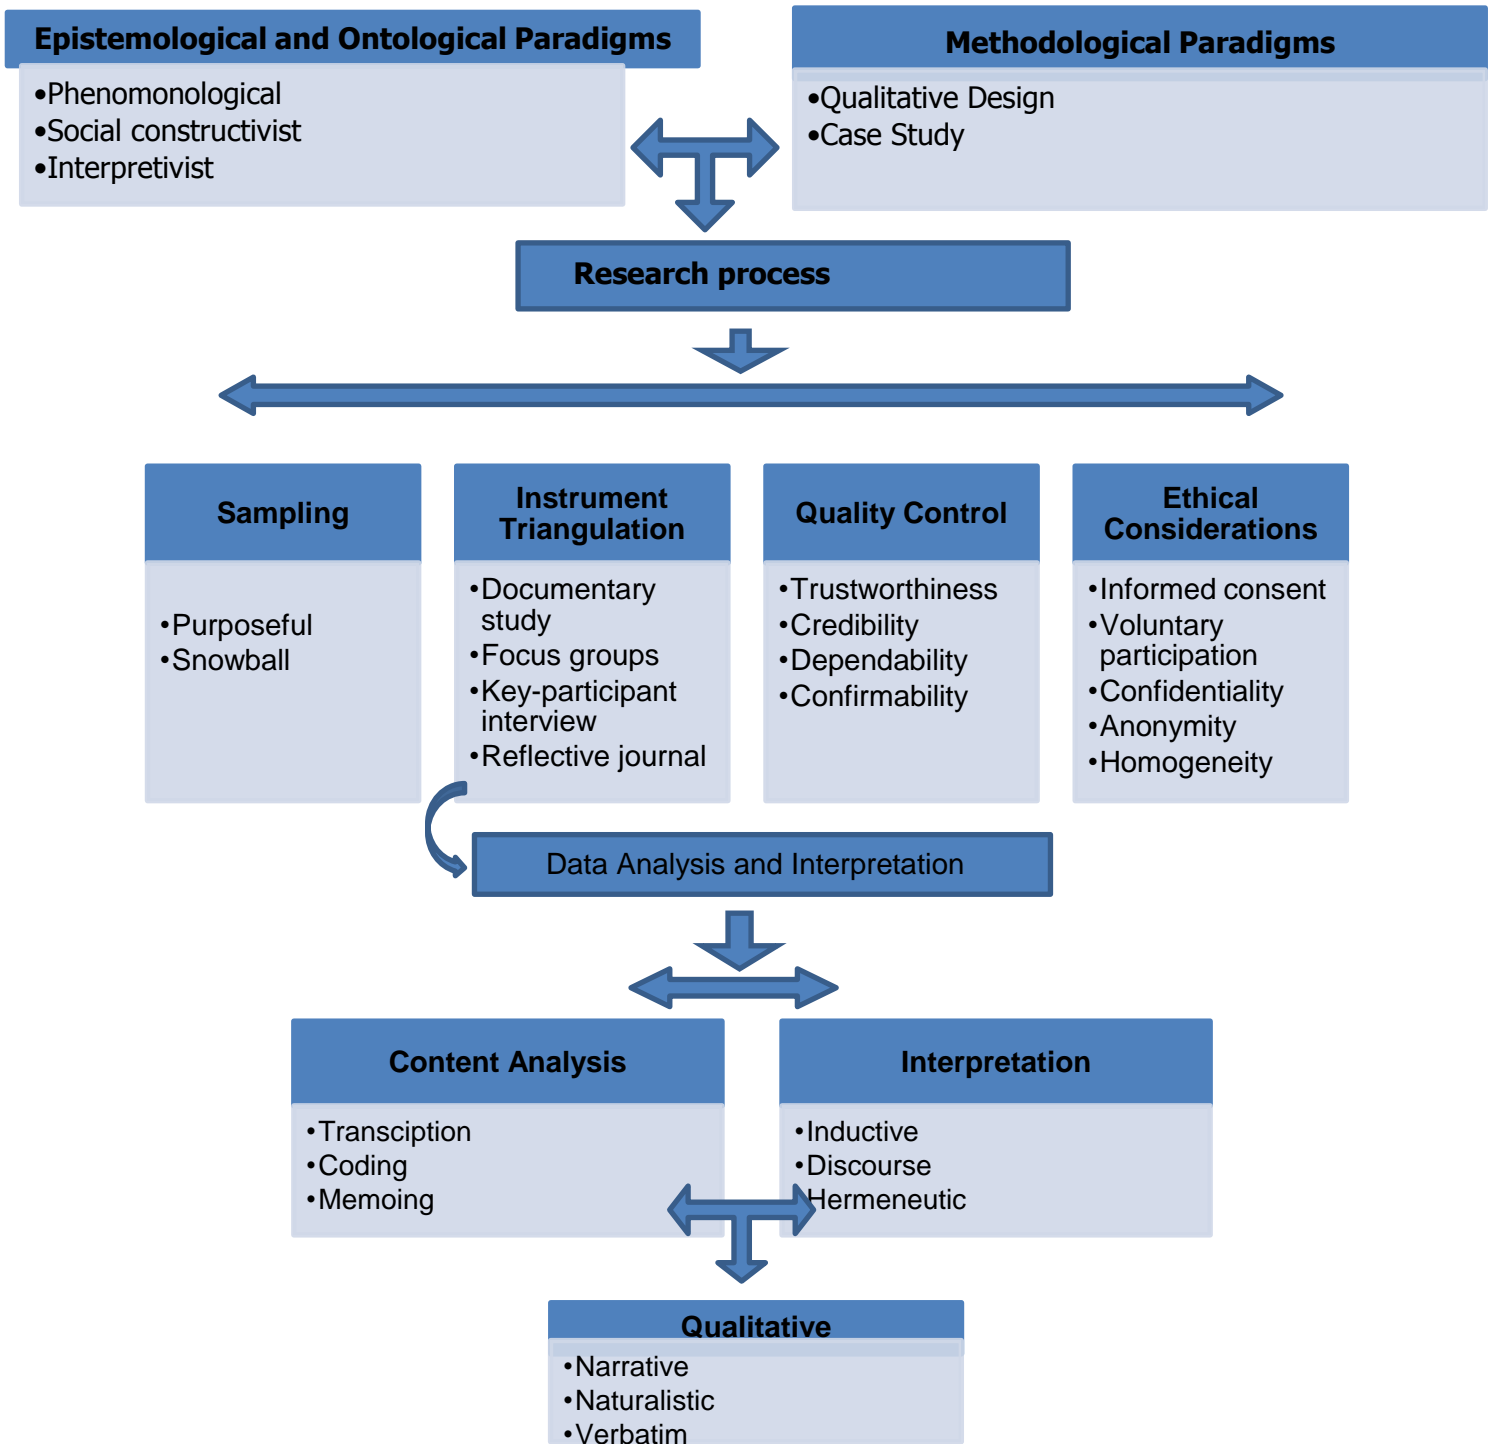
Epistemological and Ontological Paradigms

•Phenomonological
•Social constructivist
•Interpretivist

Methodological Paradigms

•Qualitative Design
•Case Study

Research process

Sampling

•Purposeful
•Snowball

Instrument Triangulation

•Documentary study
•Focus groups
•Key-participant interview
•Reflective journal

Quality Control

•Trustworthiness
•Credibility
•Dependability
•Confirmability

Ethical Considerations

•Informed consent
•Voluntary participation
•Confidentiality
•Anonymity
•Homogeneity

Data Analysis and Interpretation

Content Analysis

•Transciption
•Coding
•Memoing

Interpretation

•Inductive
•Discourse
•Hermeneutic

Qualitative

•Narrative
•Naturalistic
•Verbatim